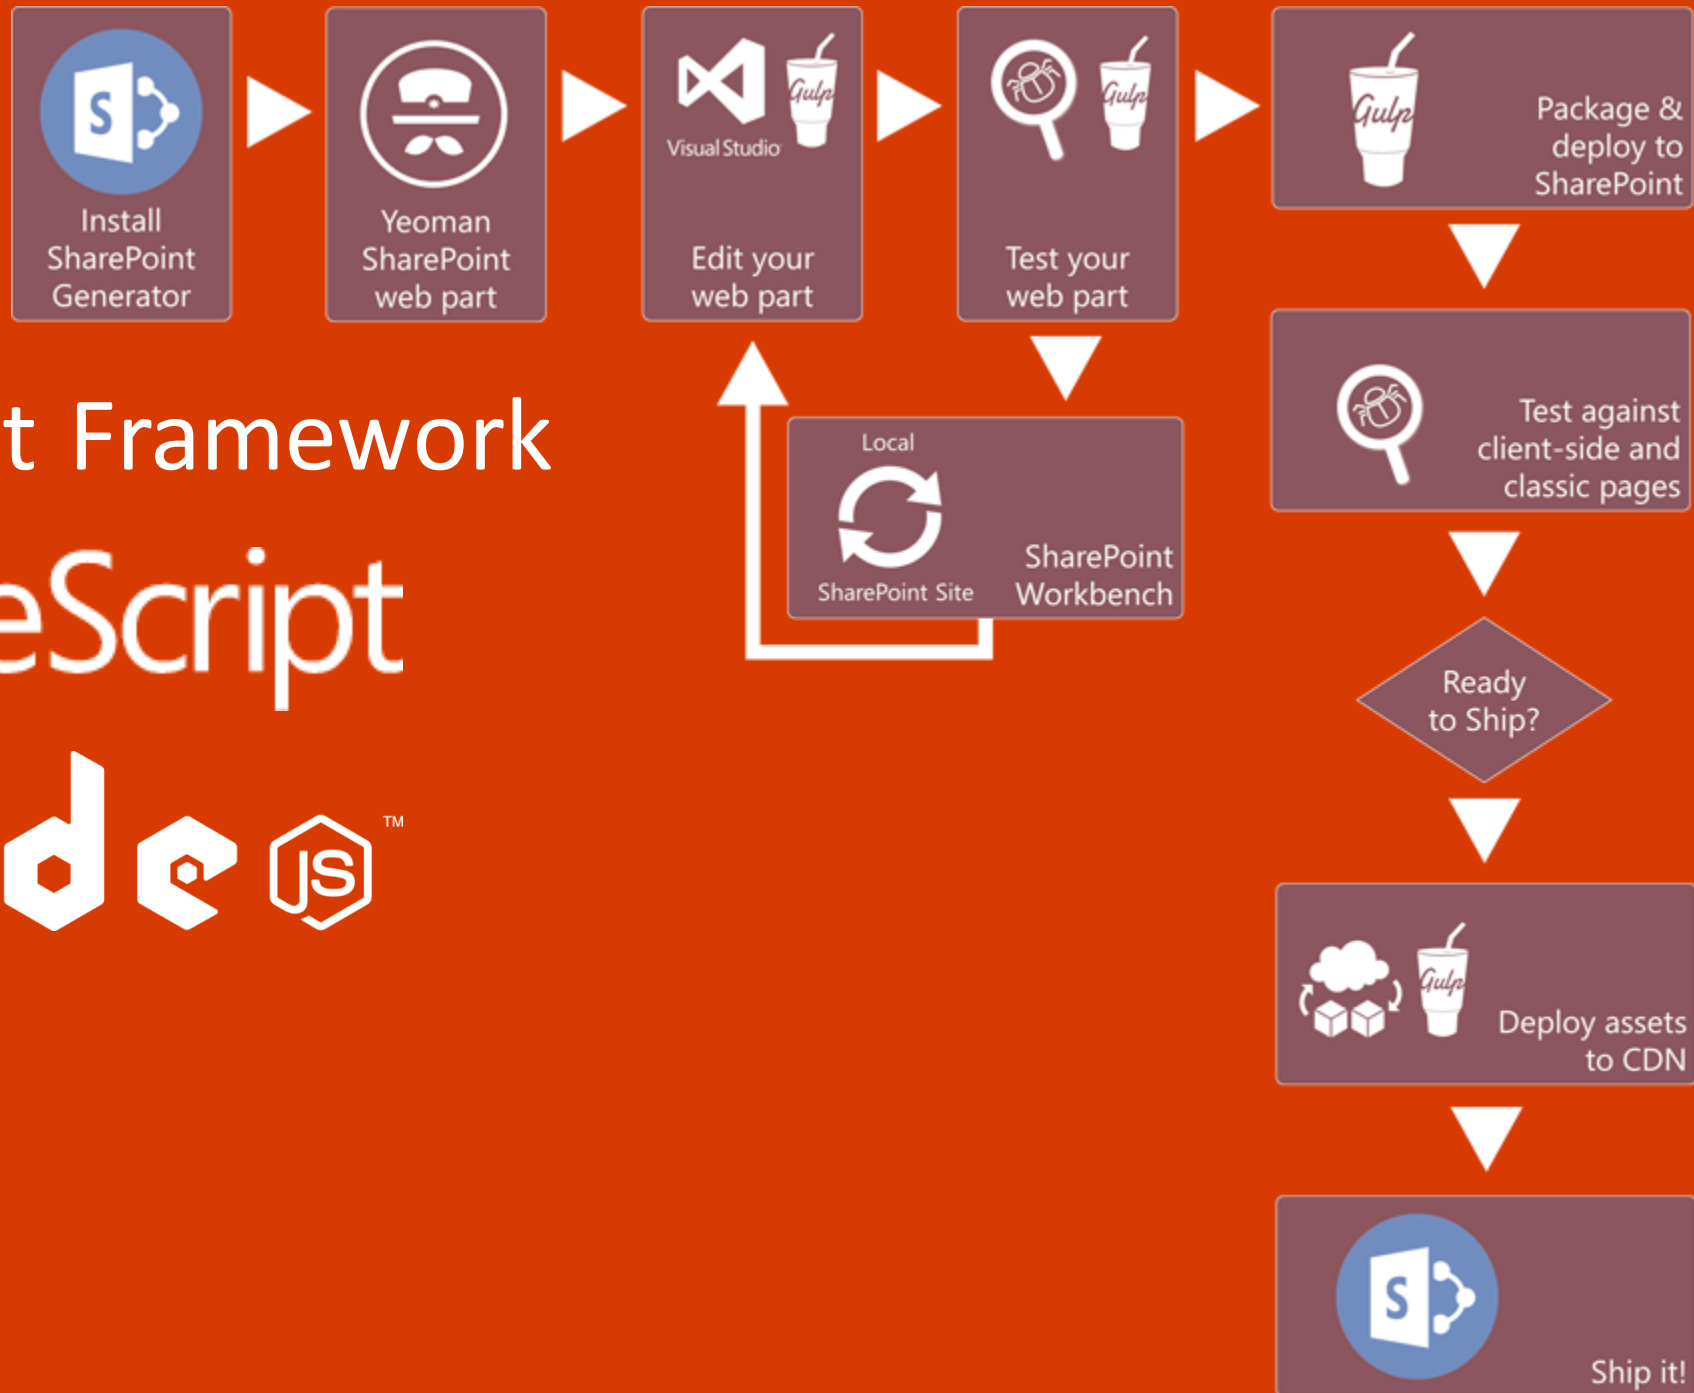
S

Install SharePoint Generator

Yeoman SharePoint web part

Visual Studio
Gulp

Edit your web part

Gulp

Test your web part

Gulp

Package & deploy to SharePoint

Test against client-side and classic pages

Local

SharePoint Site

SharePoint Workbench

t Framework

eScript

de JS™

Ready to Ship?

Gulp

Deploy assets to CDN

S

Ship it!